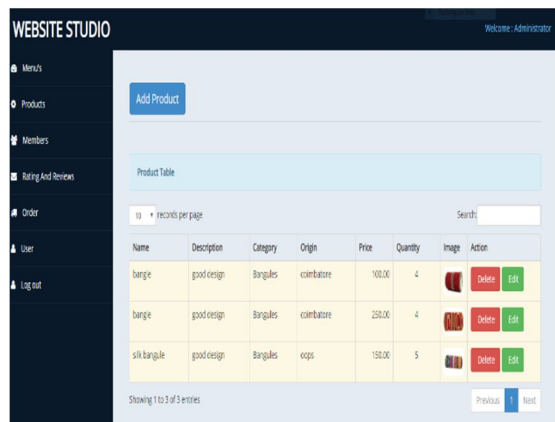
WEBSITE STUDIO

Welcome : Administrator

Menu's

Products

Members

Rating And Reviews

Order

User

Log out

Add Product

Product Table

10 records per page

Search:

| Name | Description | Category | Origin | Price | Quantity | Image | Action |
|---|---|---|---|---|---|---|---|
| bangle | good design | Bangules | coimbatore | 100.00 | 4 | | Delete Edit |
| bangle | good design | Bangules | coimbatore | 250.00 | 4 | | Delete Edit |
| silk bangule | good design | Bangules | ocps | 150.00 | 5 | | Delete Edit |

Showing 1 to 3 of 3 entries

Previous 1 Next